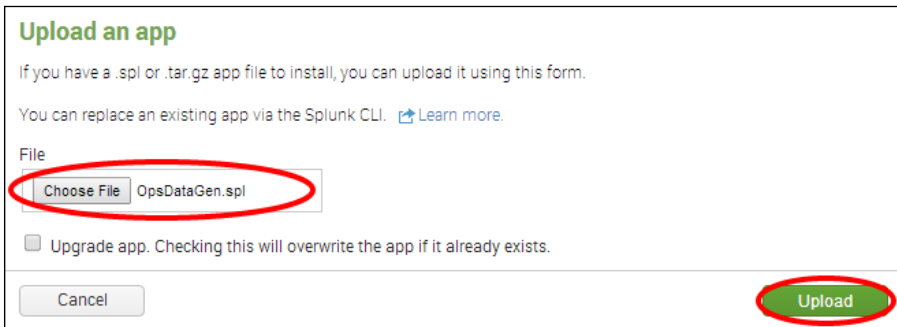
Upload an app

If you have a .spl or .tar.gz app file to install, you can upload it using this form.

You can replace an existing app via the Splunk CLI. Learn more.

File

Choose File OpsDataGen.spl

Upgrade app. Checking this will overwrite the app if it already exists.

Cancel

Upload